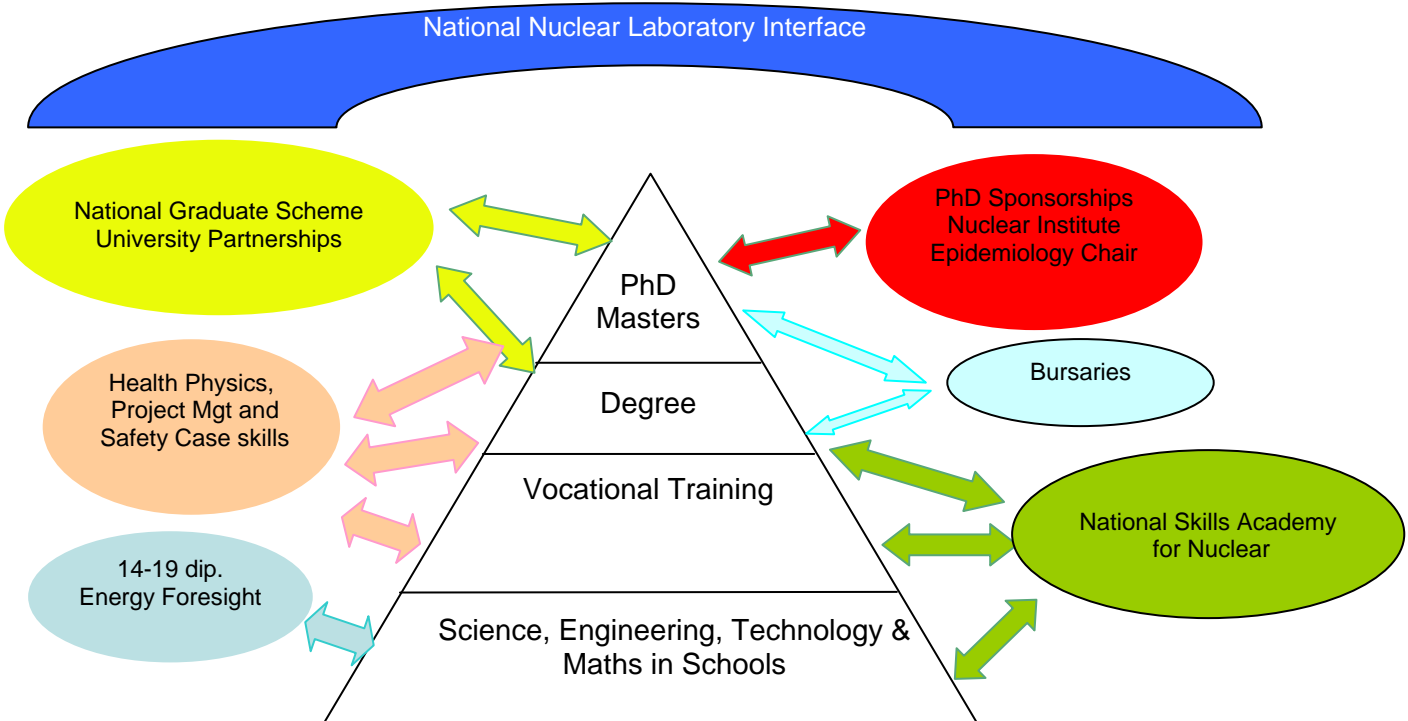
National Nuclear Laboratory Interface

National Graduate Scheme
University Partnerships

PhD Sponsorships
Nuclear Institute
Epidemiology Chair

PhD
Masters

Bursaries

Health Physics,
Project Mgt and
Safety Case skills

Degree

Vocational Training

National Skills Academy
for Nuclear

14-19 dip.
Energy Foresight

Science, Engineering, Technology &
Maths in Schools